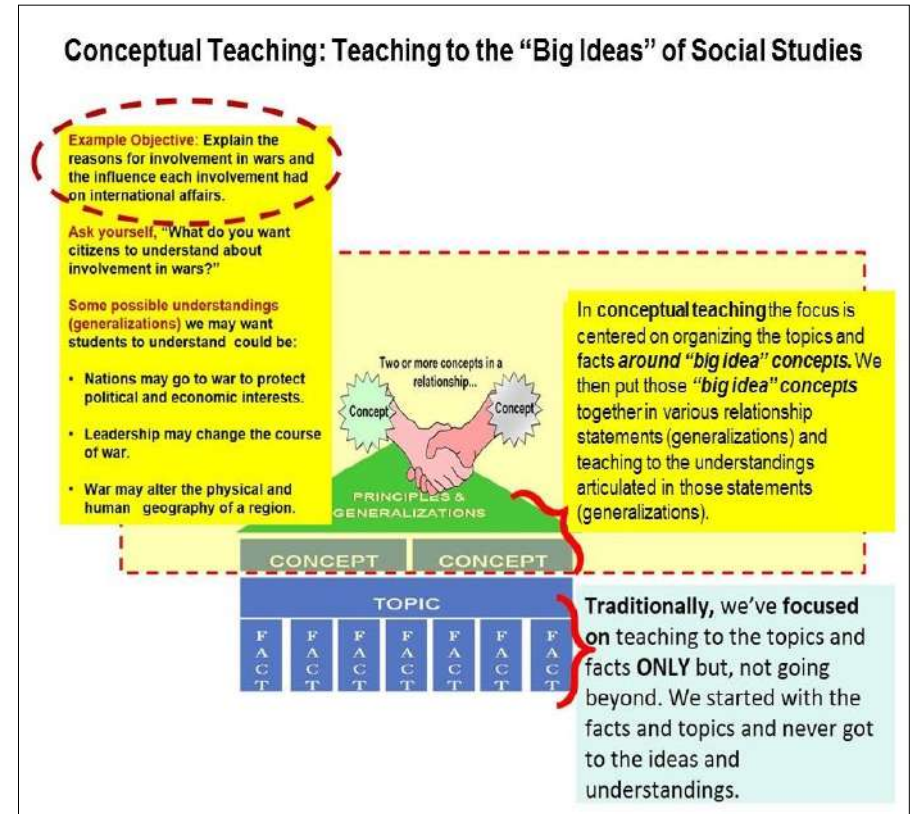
Conceptual Teaching: Teaching to the "Big Ideas" of Social Studies

Example Objective: Explain the reasons for involvement in wars and the influence each involvement had on international affairs.

Ask yourself, "What do you want citizens to understand about involvement in wars?"

Some possible understandings (generalizations) we may want students to understand could be:

• Nations may go to war to protect political and economic interests.

• Leadership may change the course of war.

• War may alter the physical and human geography of a region.

Two or more concepts in a relationship...

Concept

Concept

PRINCIPLES & GENERALIZATIONS

CONCEPT

CONCEPT

TOPIC

FACT FACT FACT FACT FACT FACT FACT

In conceptual teaching the focus is centered on organizing the topics and facts around "big idea" concepts. We then put those "big idea" concepts together in various relationship statements (generalizations) and teaching to the understandings articulated in those statements (generalizations).

Traditionally, we've focused on teaching to the topics and facts ONLY but, not going beyond. We started with the facts and topics and never got to the ideas and understandings.